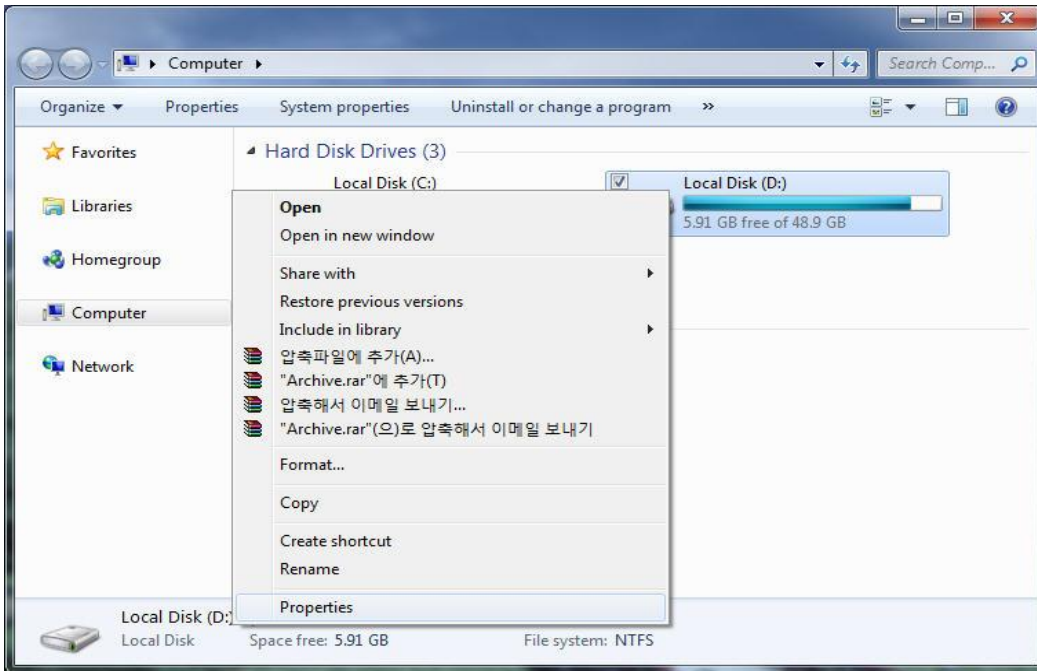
Computer ▸

Search Comp...

Organize ▾ Properties System properties Uninstall or change a program »

Favorites

Libraries

Homegroup

Computer

Network

Hard Disk Drives (3)

Local Disk (C:)

Local Disk (D:)

5.91 GB free of 48.9 GB

Open
Open in new window
Share with
Restore previous versions
Include in library
압축파일에 추가(A)...
"Archive.rar"에 추가(T)
압축해서 이메일 보내기...
"Archive.rar"(으)로 압축해서 이메일 보내기
Format...
Copy
Create shortcut
Rename
Properties

Local Disk (D:)
Local Disk
Space free: 5.91 GB
File system: NTFS